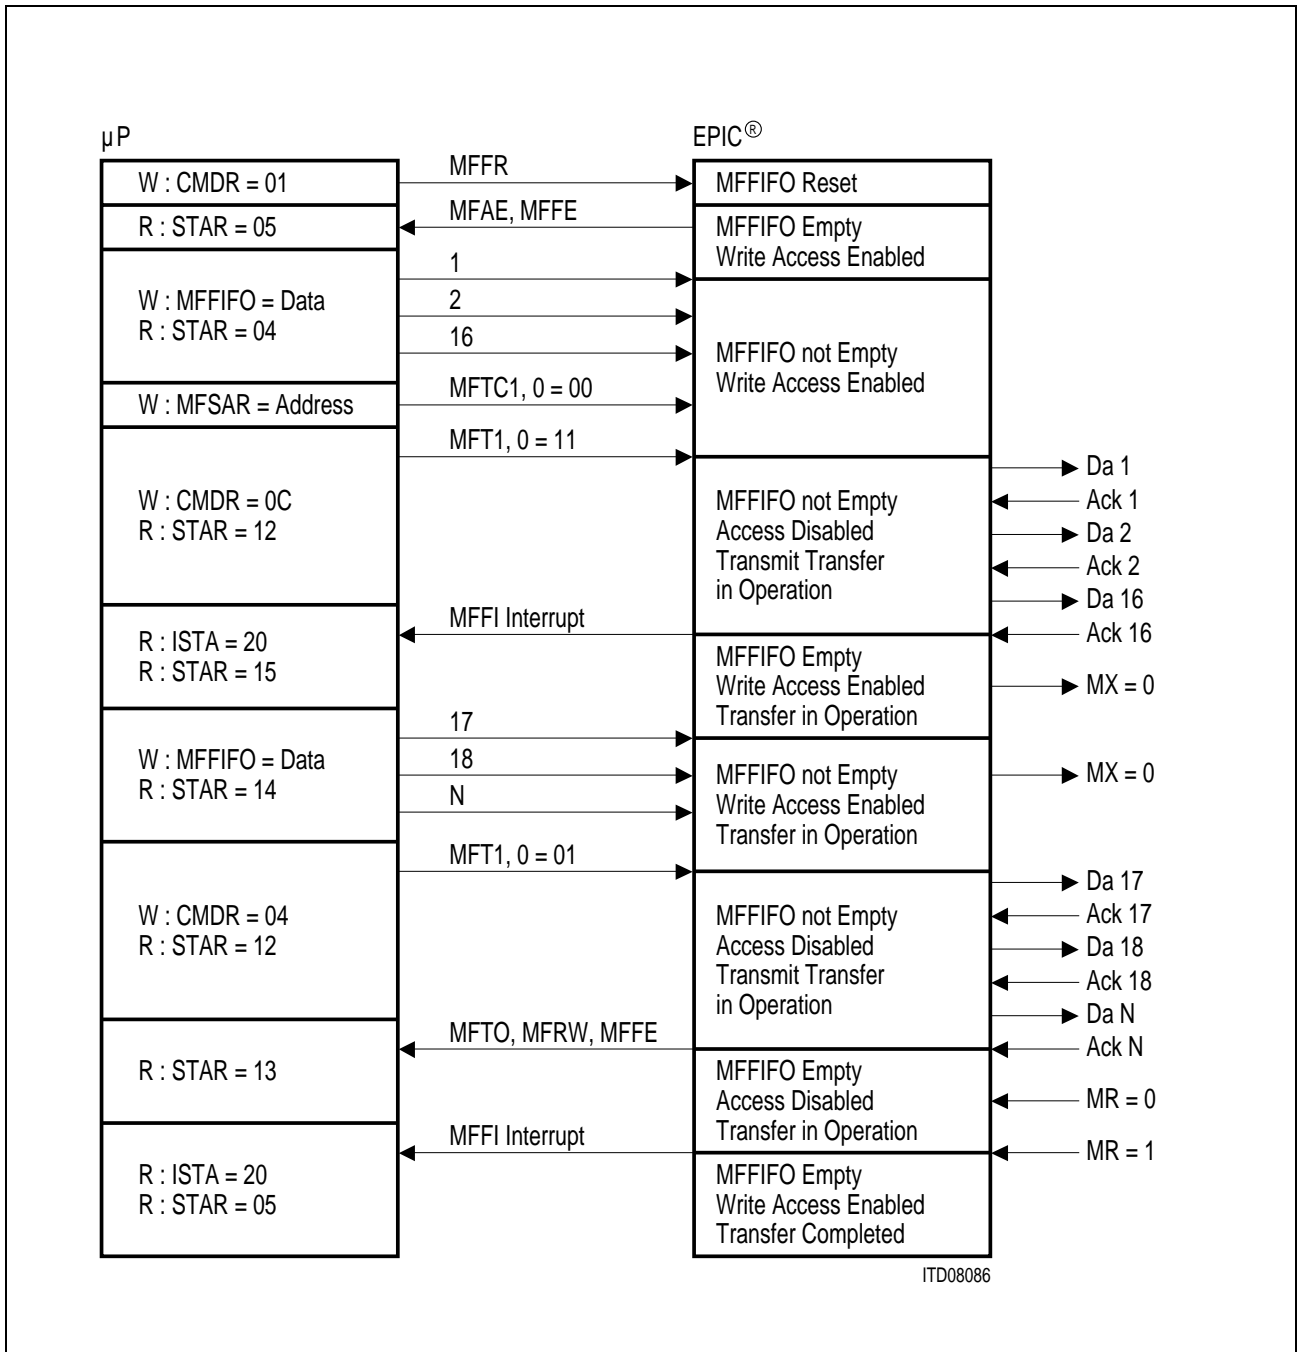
µP

EPIC®

W : CMDR = 01

MFFR

MFFIFO Reset

R : STAR = 05

MFAE, MFFE

MFFIFO Empty
Write Access Enabled

W : MFFIFO = Data
R : STAR = 04

1

2

16

MFFIFO not Empty
Write Access Enabled

W : MFSAR = Address

MFTC1, 0 = 00

MFT1, 0 = 11

W : CMDR = 0C
R : STAR = 12

MFFIFO not Empty
Access Disabled
Transmit Transfer
in Operation

Da 1
Ack 1
Da 2
Ack 2
Da 16

R : ISTA = 20
R : STAR = 15

MFFI Interrupt

Ack 16

MFFIFO Empty
Write Access Enabled
Transfer in Operation

MX = 0

W : MFFIFO = Data
R : STAR = 14

17

18

N

MFFIFO not Empty
Write Access Enabled
Transfer in Operation

MX = 0

MFT1, 0 = 01

W : CMDR = 04
R : STAR = 12

MFFIFO not Empty
Access Disabled
Transmit Transfer
in Operation

Da 17
Ack 17
Da 18
Ack 18
Da N

R : STAR = 13

MFTO, MFRW, MFFE

Ack N

MFFIFO Empty
Access Disabled
Transfer in Operation

MR = 0

R : ISTA = 20
R : STAR = 05

MFFI Interrupt

MR = 1

MFFIFO Empty
Write Access Enabled
Transfer Completed

ITD08086